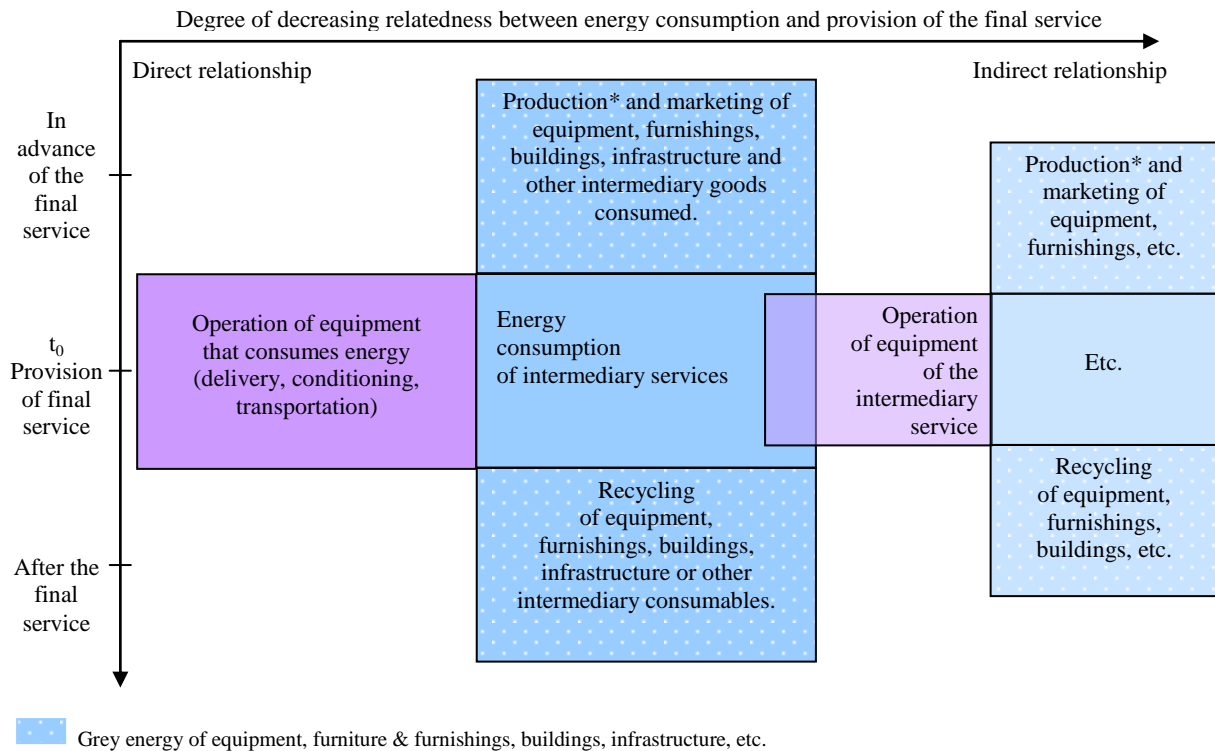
Degree of decreasing relatedness between energy consumption and provision of the final service

Direct relationship

Indirect relationship

In advance of the final service

$t_0$ Provision of final service

After the final service

Production* and marketing of equipment, furnishings, buildings, infrastructure and other intermediary goods consumed.

Production* and marketing of equipment, furnishings, etc.

Operation of equipment that consumes energy (delivery, conditioning, transportation)

Energy consumption of intermediary services

Operation of equipment of the intermediary service

Etc.

Recycling of equipment, furnishings, buildings, infrastructure or other intermediary consumables.

Recycling of equipment, furnishings, buildings, etc.

Grey energy of equipment, furniture & furnishings, buildings, infrastructure, etc.